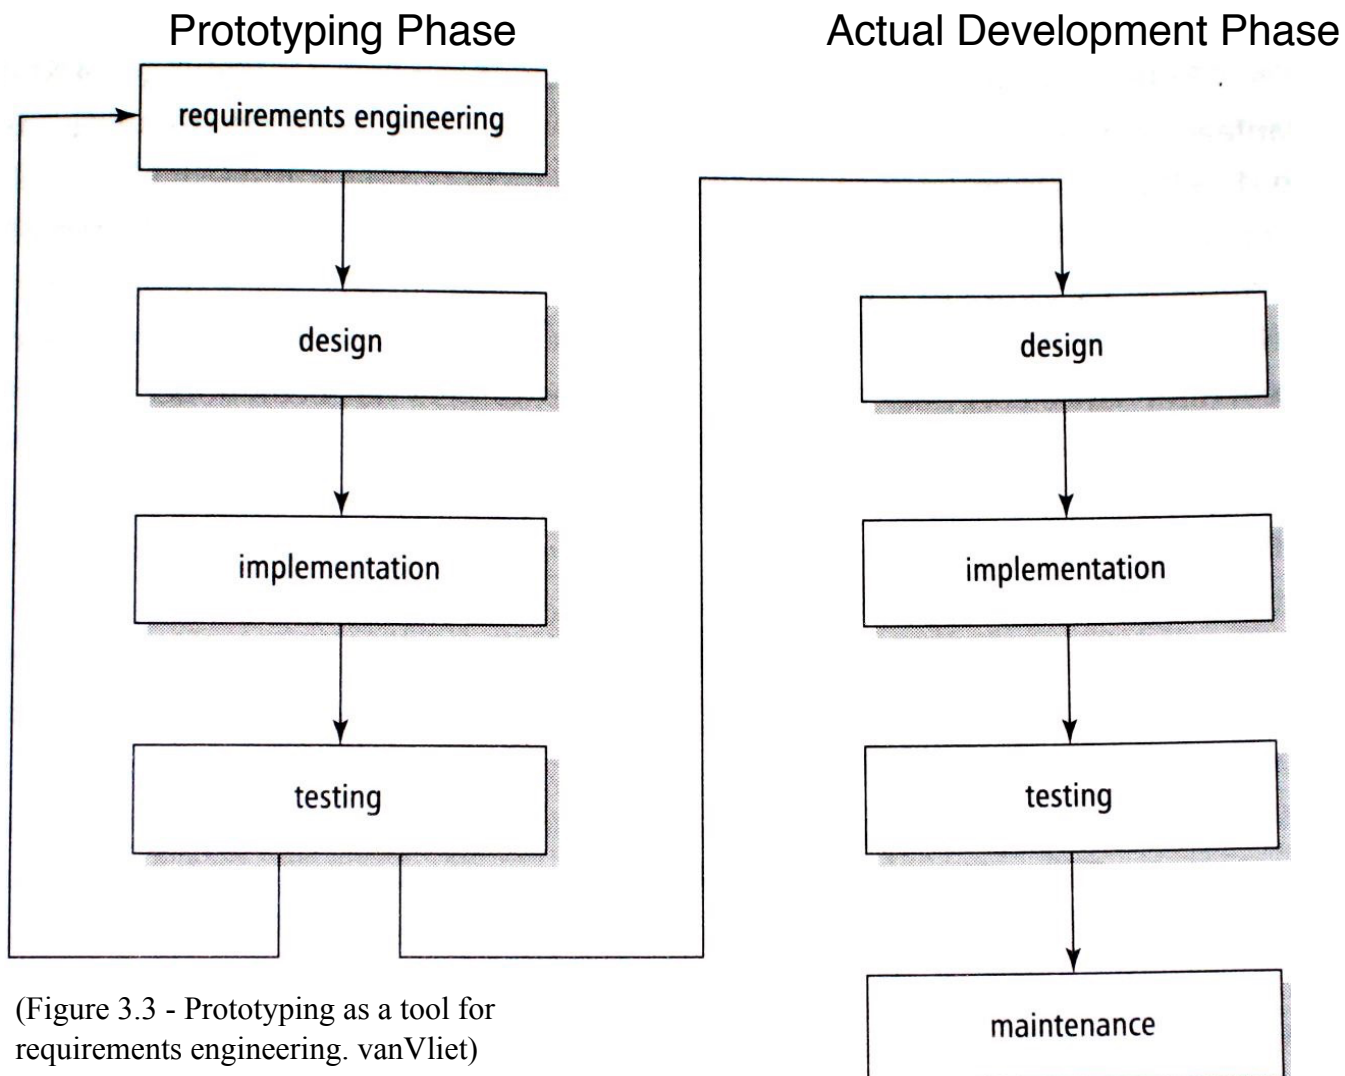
Prototyping Phase

Actual Development Phase

requirements engineering

design

implementation

testing

design

implementation

testing

maintenance

(Figure 3.3 - Prototyping as a tool for requirements engineering. vanVliet)